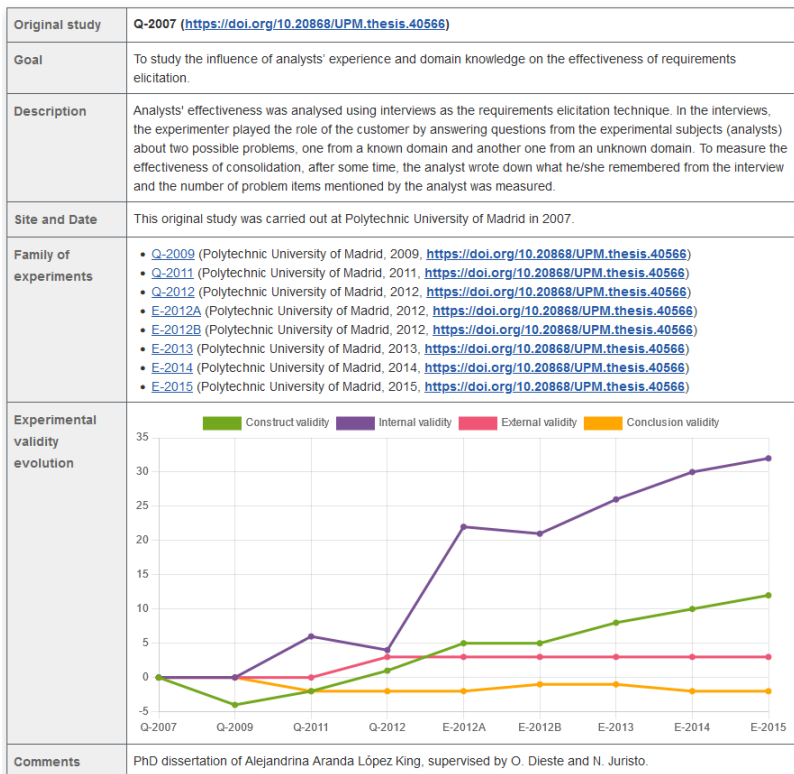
| Original study | Q-2007 (https://doi.org/10.20868/UPM.thesis.40566) |
|---|---|
| Goal | To study the influence of analysts' experience and domain knowledge on the effectiveness of requirements elicitation. |
| Description | Analysts' effectiveness was analysed using interviews as the requirements elicitation technique. In the interviews, the experimenter played the role of the customer by answering questions from the experimental subjects (analysts) about two possible problems, one from a known domain and another one from an unknown domain. To measure the effectiveness of consolidation, after some time, the analyst wrote down what he/she remembered from the interview and the number of problem items mentioned by the analyst was measured. |
| Site and Date | This original study was carried out at Polytechnic University of Madrid in 2007. |
| Family of experiments | • Q-2009 (Polytechnic University of Madrid, 2009, https://doi.org/10.20868/UPM.thesis.40566) • Q-2011 (Polytechnic University of Madrid, 2011, https://doi.org/10.20868/UPM.thesis.40566) • Q-2012 (Polytechnic University of Madrid, 2012, https://doi.org/10.20868/UPM.thesis.40566) • E-2012A (Polytechnic University of Madrid, 2012, https://doi.org/10.20868/UPM.thesis.40566) • E-2012B (Polytechnic University of Madrid, 2012, https://doi.org/10.20868/UPM.thesis.40566) • E-2013 (Polytechnic University of Madrid, 2013, https://doi.org/10.20868/UPM.thesis.40566) • E-2014 (Polytechnic University of Madrid, 2014, https://doi.org/10.20868/UPM.thesis.40566) • E-2015 (Polytechnic University of Madrid, 2015, https://doi.org/10.20868/UPM.thesis.40566) |
| Experimental validity evolution | Construct validity, Internal validity, External validity, Conclusion validity; 35, 30, 25, 20, 15, 10, 5, 0, -5; Q-2007, Q-2009, Q-2011, Q-2012, E-2012A, E-2012B, E-2013, E-2014, E-2015 |
| Comments | PhD dissertation of Alejandrina Aranda López King, supervised by O. Dieste and N. Juristo. |